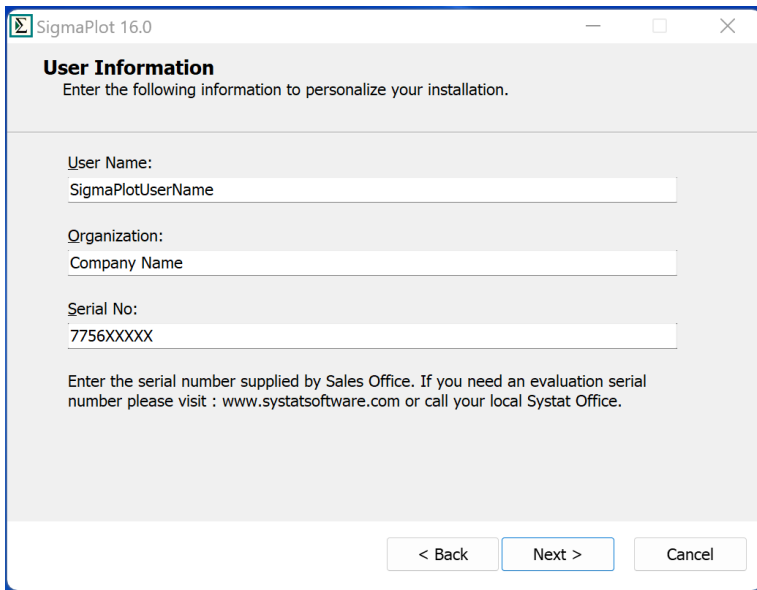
SigmaPlot 16.0

User Information
Enter the following information to personalize your installation.

User Name:
SigmaPlotUserName

Organization:
Company Name

Serial No:
7756XXXXX

Enter the serial number supplied by Sales Office. If you need an evaluation serial number please visit : www.systatsoftware.com or call your local Systat Office.

< Back
Next >
Cancel